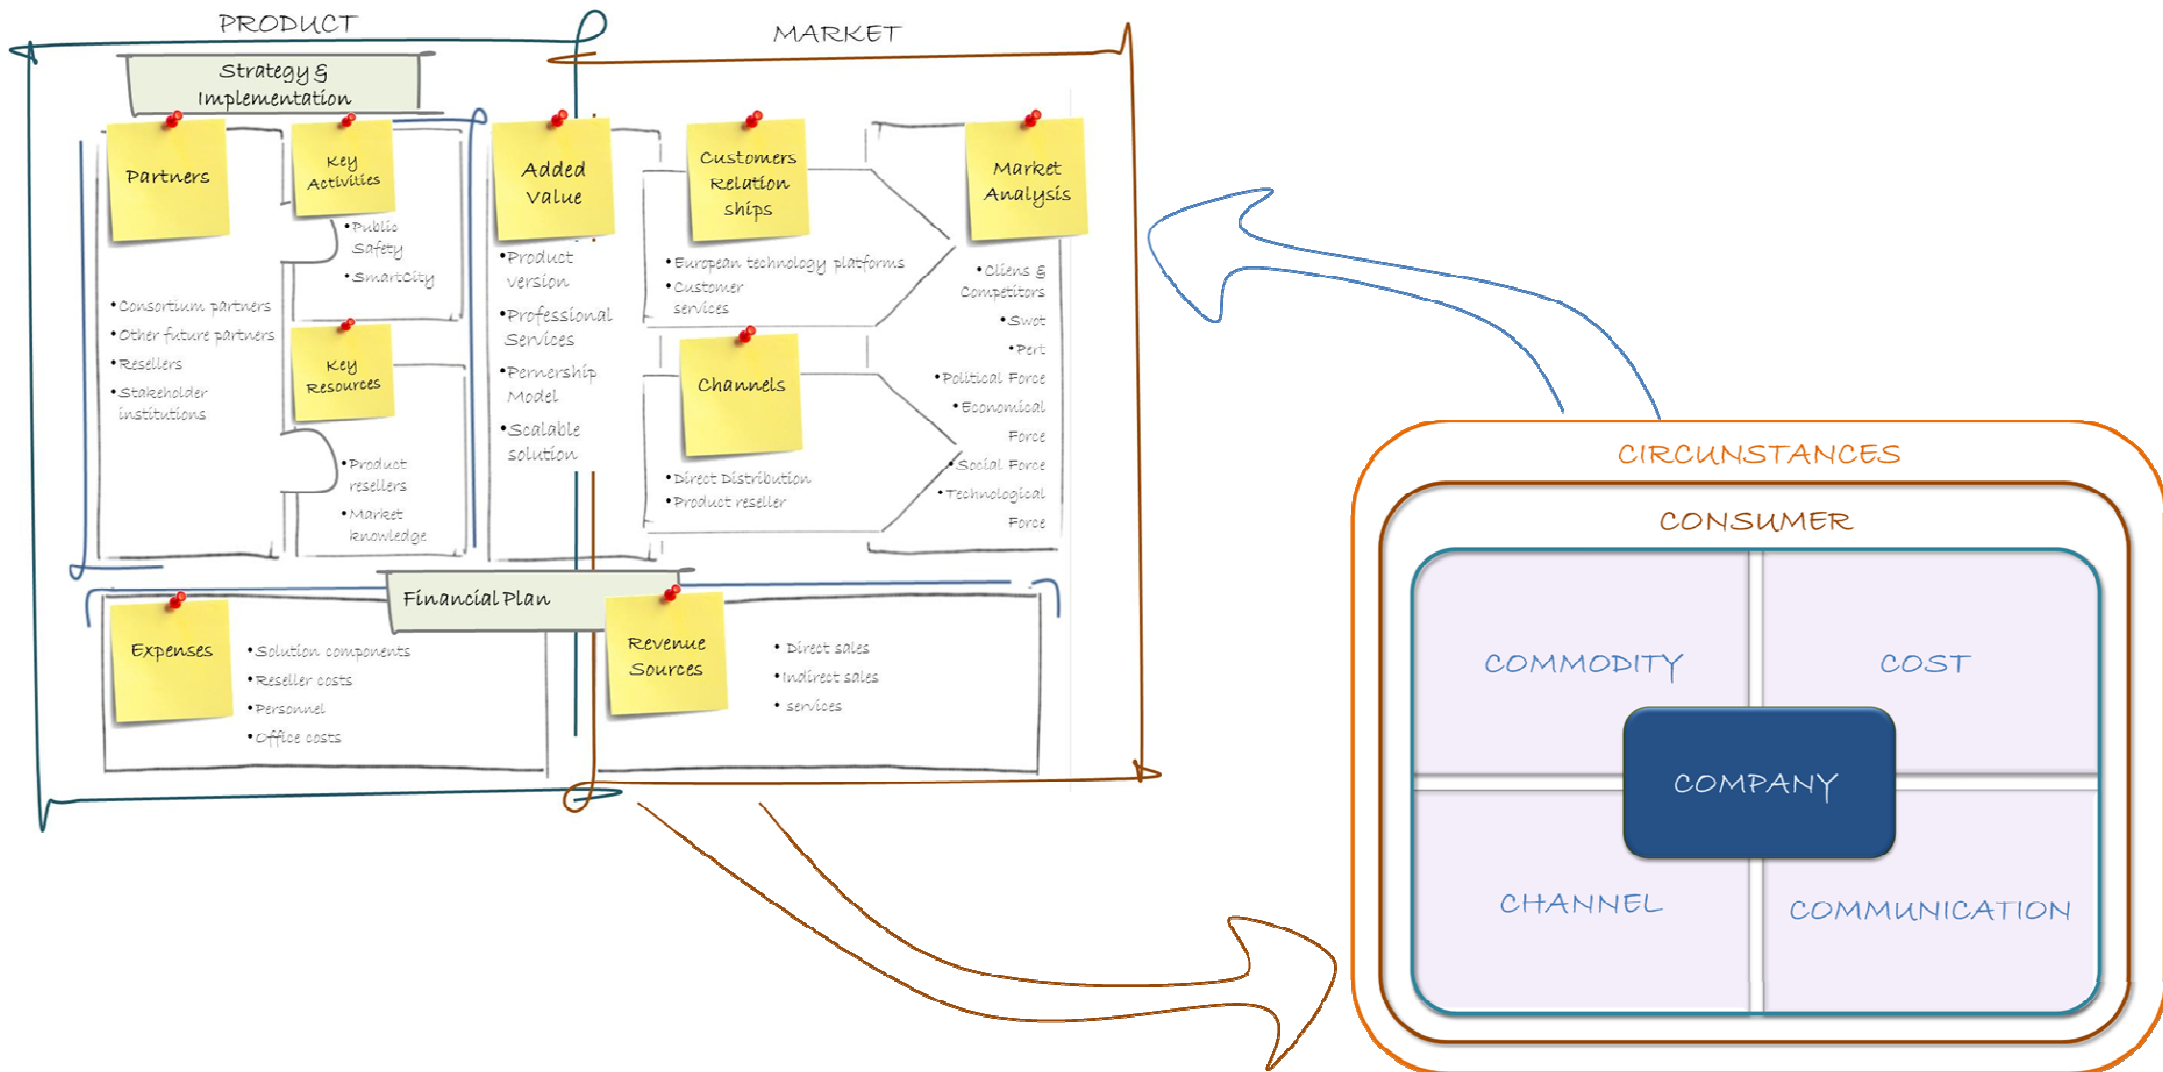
PRODUCT

MARKET

Strategy & Implementation

Partners

• Consortium partners
• Other future partners
• Resellers
• Stakeholder institutions

Key Activities

• Public Safety
• SmartCity

Key Resources

• Product resellers
• Market knowledge

Added Value

• Product version
• Professional Services
• Pernership Model
• Scalable solution

Customers Relation ships

• European technology platforms
• Customer services

Channels

• Direct Distribution
• Product reseller

Market Analysis

• Cliens & Competitors
• Swot
• Pert
• Political Force
• Economical Force
• Social Force
• Technological Force

Financial Plan

Expenses

• Solution components
• Reseller costs
• Personnel
• Office costs

Revenue Sources

• Direct sales
• Indirect sales
• services

CIRCUNSTANCES

CONSUMER

COMMODITY

COST

COMPANY

CHANNEL

COMMUNICATION